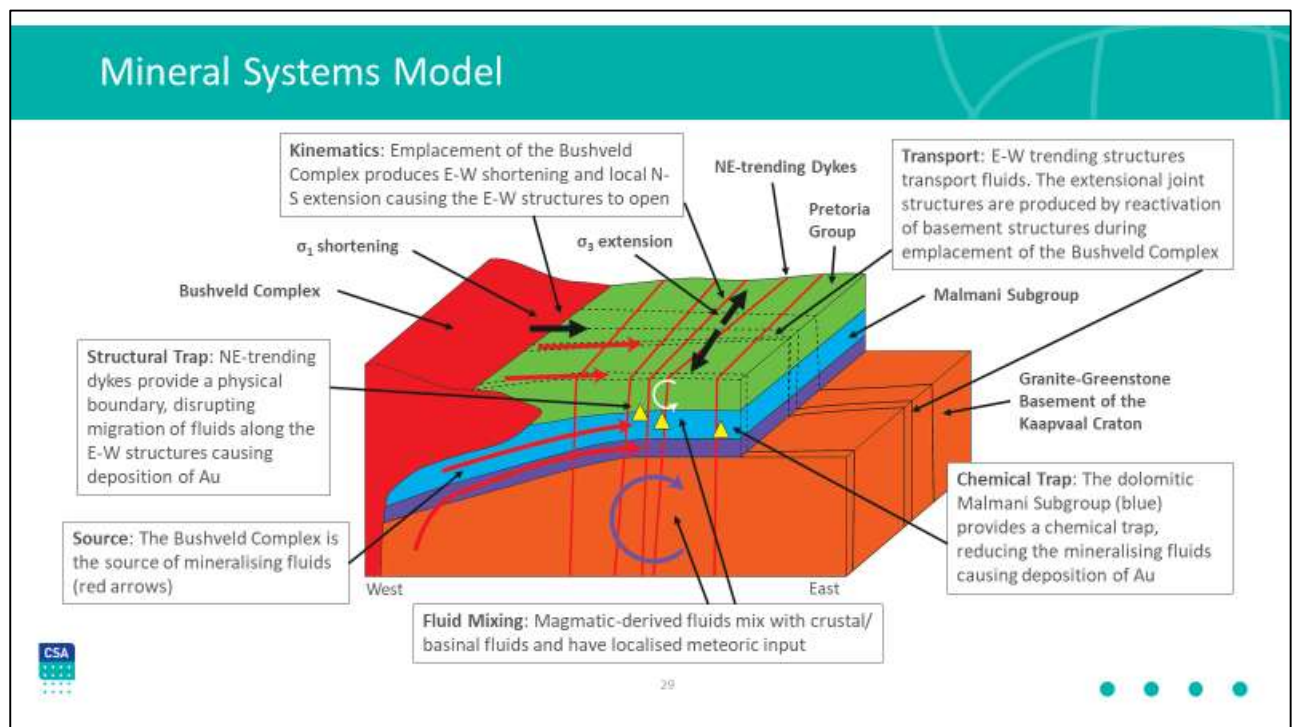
Mineral Systems Model

Kinematics: Emplacement of the Bushveld Complex produces E-W shortening and local N-S extension causing the E-W structures to open

NE-trending Dykes

Transport: E-W trending structures transport fluids. The extensional joint structures are produced by reactivation of basement structures during emplacement of the Bushveld Complex

Pretoria Group

$\sigma_1$ shortening

$\sigma_3$ extension

Bushveld Complex

Malmani Subgroup

Structural Trap: NE-trending dykes provide a physical boundary, disrupting migration of fluids along the E-W structures causing deposition of Au

Granite-Greenstone Basement of the Kaapvaal Craton

Chemical Trap: The dolomitic Malmani Subgroup (blue) provides a chemical trap, reducing the mineralising fluids causing deposition of Au

Source: The Bushveld Complex is the source of mineralising fluids (red arrows)

West

East

Fluid Mixing: Magmatic-derived fluids mix with crustal/ basinal fluids and have localised meteoric input

CSA

29